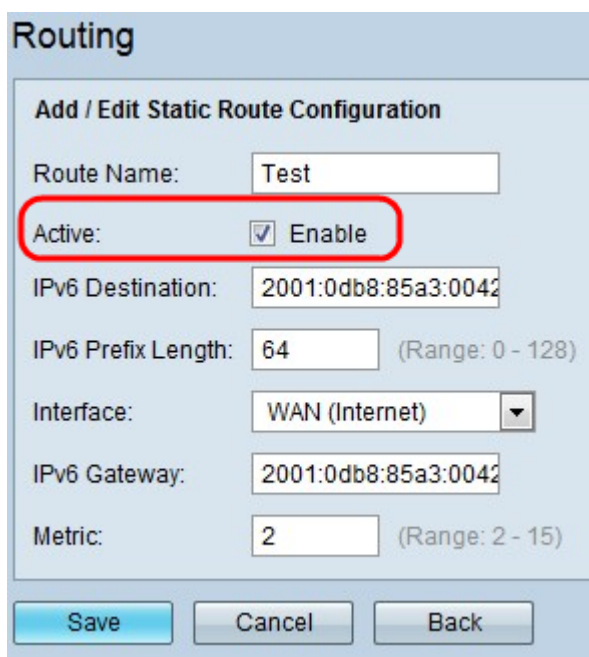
Routing

Add / Edit Static Route Configuration

Route Name: Test

Active: Enable

IPv6 Destination: 2001:0db8:85a3:0042

IPv6 Prefix Length: 64 (Range: 0 - 128)

Interface: WAN (Internet)

IPv6 Gateway: 2001:0db8:85a3:0042

Metric: 2 (Range: 2 - 15)

Save Cancel Back